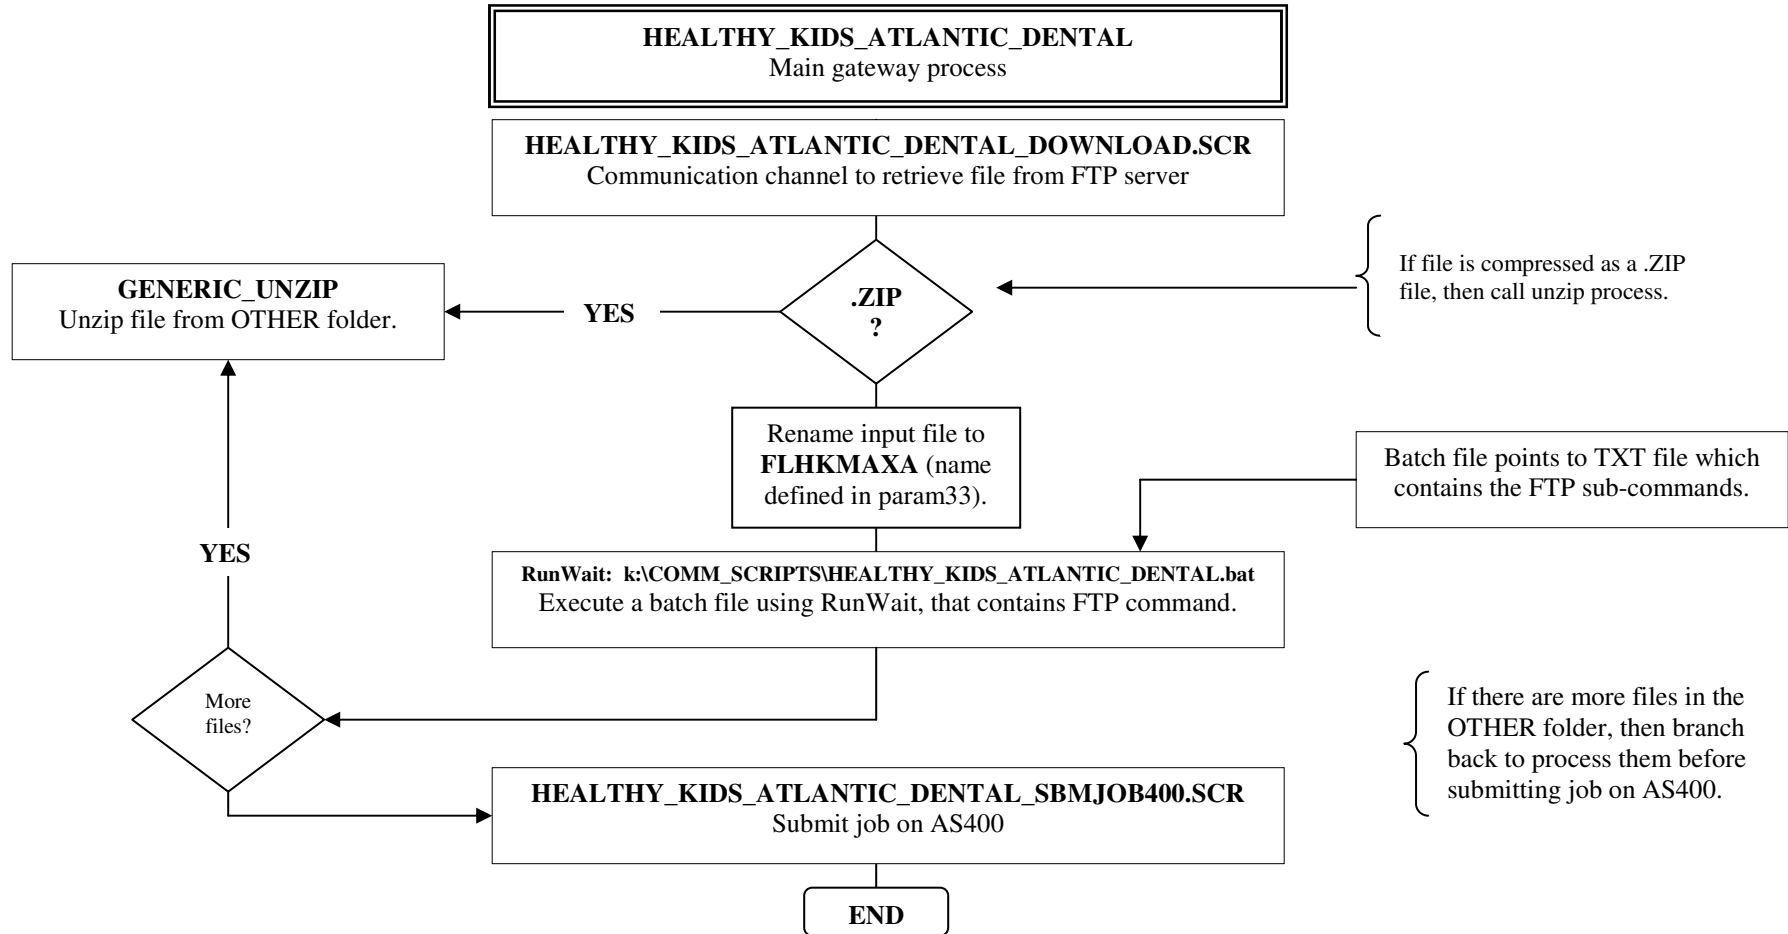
**HEALTHY_KIDS_ATLANTIC_DENTAL**
Main gateway process

**HEALTHY_KIDS_ATLANTIC_DENTAL_DOWNLOAD.SCR**
Communication channel to retrieve file from FTP server

**.ZIP ?**

If file is compressed as a .ZIP file, then call unzip process.

**YES**

**GENERIC_UNZIP**
Unzip file from OTHER folder.

Rename input file to **FLHKMAXA** (name defined in param33).

Batch file points to TXT file which contains the FTP sub-commands.

**YES**

**RunWait: k:\COMM_SCRIPTS\HEALTHY_KIDS_ATLANTIC_DENTAL.bat**
Execute a batch file using RunWait, that contains FTP command.

More files?

If there are more files in the OTHER folder, then branch back to process them before submitting job on AS400.

**HEALTHY_KIDS_ATLANTIC_DENTAL_SBMJOB400.SCR**
Submit job on AS400

**END**